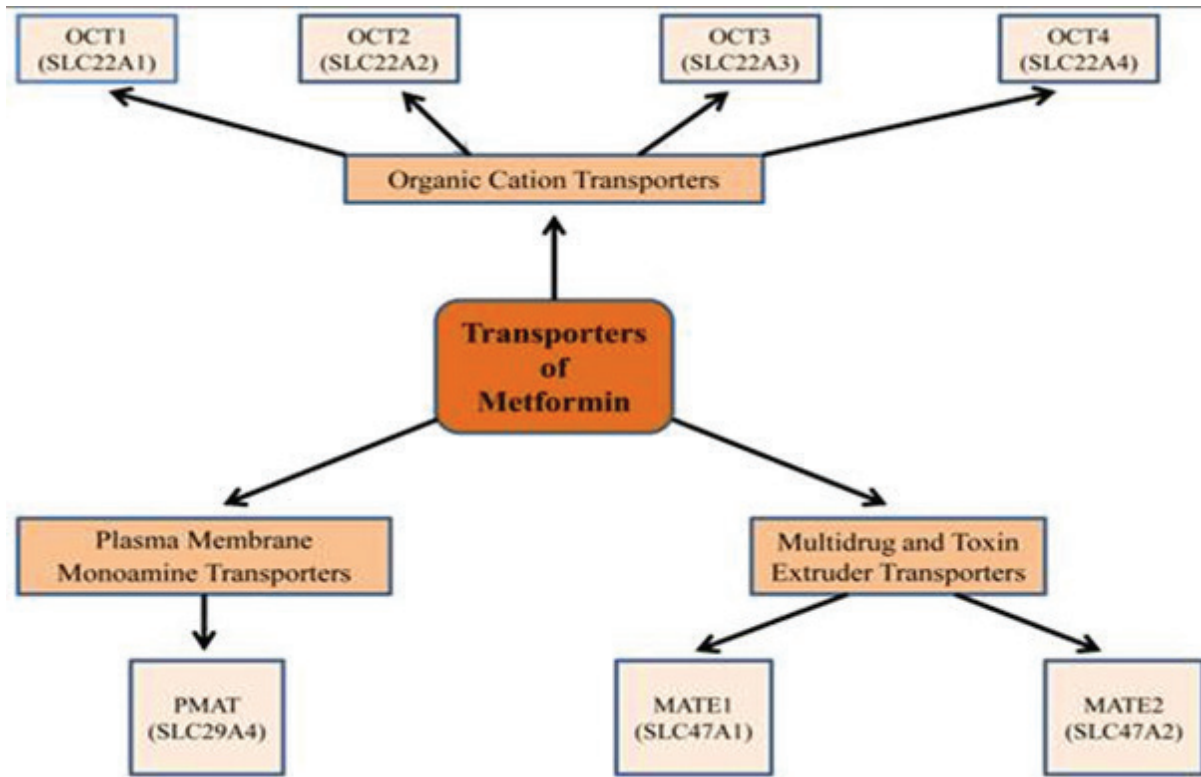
OCT1
(SLC22A1)

OCT2
(SLC22A2)

OCT3
(SLC22A3)

OCT4
(SLC22A4)

Organic Cation Transporters

Transporters
of
Metformin

Plasma Membrane
Monoamine Transporters

Multidrug and Toxin
Extruder Transporters

PMAT
(SLC29A4)

MATE1
(SLC47A1)

MATE2
(SLC47A2)